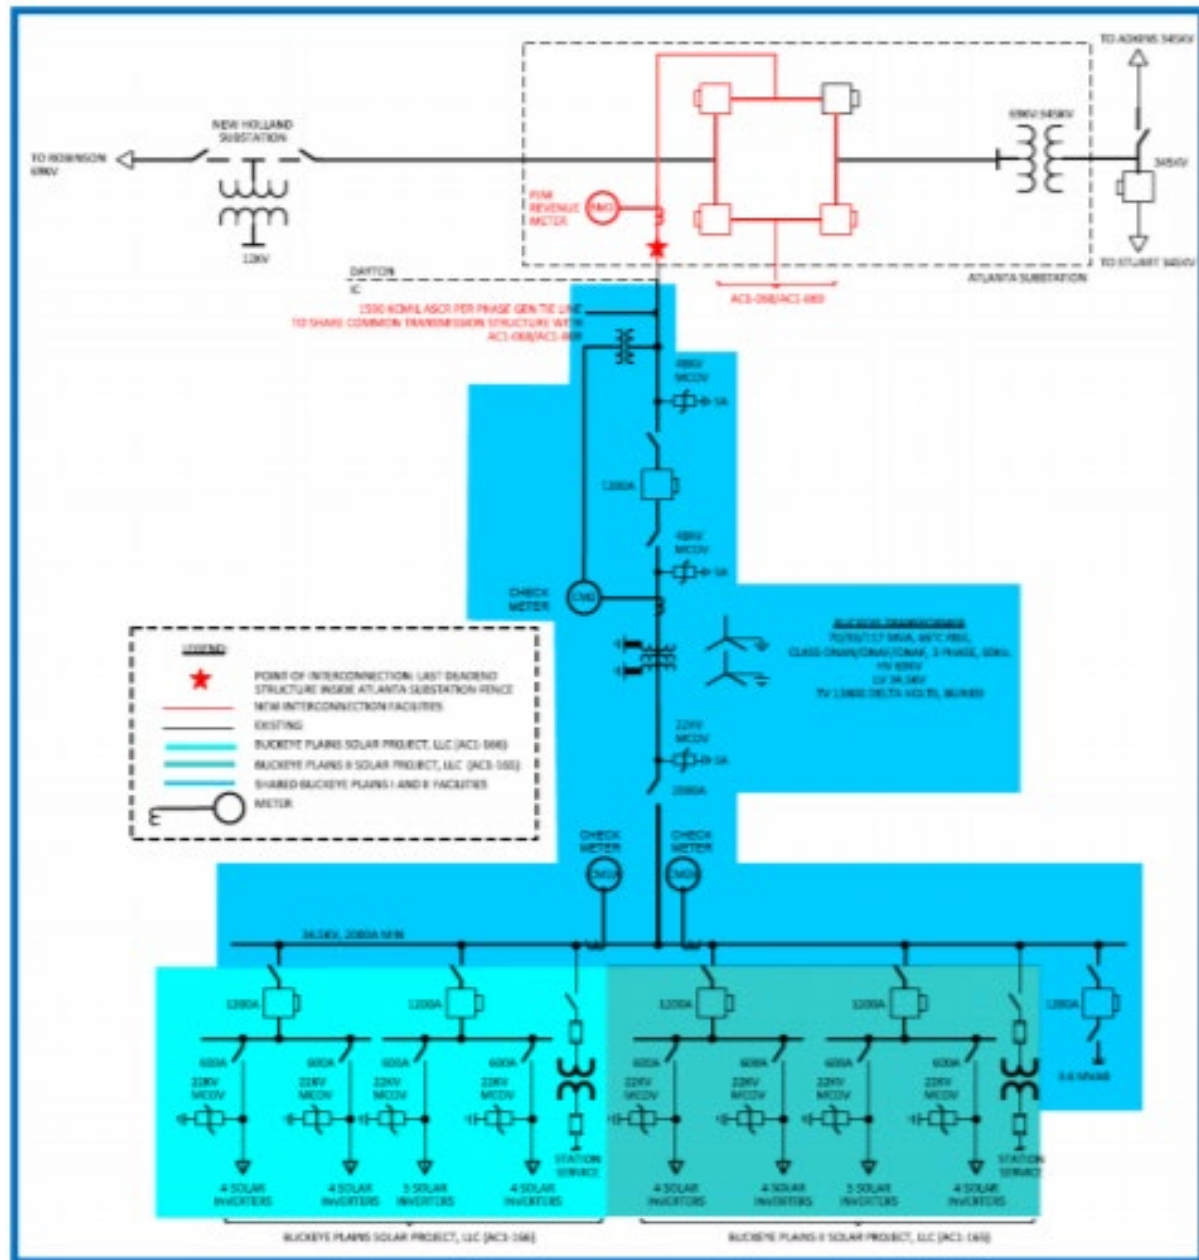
TO ADKINS 345KV

NEW HOLLAND SUBSTATION

TO ROBINSON 69KV

12KV

69KV:345KV

345KV

PJM REVENUE METER

RMG

TO STUART 345KV

DAYTON IC

ATLANTA SUBSTATION

AC1-068/AC1-069

1590 KCMIL ASCR PER PHASE GEN TIE LINE TO SHARE COMMON TRANSMISSION STRUCTURE WITH AC1-068/AC1-069

98KV MCOV

SA

1200A

98KV MCOV

SA

CHECK METER

CM2

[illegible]

70/93/117 MVA, 65°C RISE, CLASS ONAN/ONAF/ONAF, 3 PHASE, 60Hz, HV 69KV, LV 34.5KV, TV 13800 DELTA VOLTS, BURIED

LEGEND

POINT OF INTERCONNECTION: LAST DEADEND STRUCTURE INSIDE ATLANTA SUBSTATION FENCE

NEW INTERCONNECTION FACILITIES

EXISTING

BUCKEYE PLAINS SOLAR PROJECT, LLC (AC1-166)

BUCKEYE PLAINS II SOLAR PROJECT, LLC (AC1-165)

SHARED BUCKEYE PLAINS I AND II FACILITIES

METER

22KV MCOV

SA

2000A

CHECK METER

CM1A

CHECK METER

CM1B

34.5KV, 2000A MIN

1200A

1200A

1200A

1200A

1200A

600A

600A

600A

600A

600A

600A

600A

600A

22KV MCOV

22KV MCOV

22KV MCOV

22KV MCOV

22KV MCOV

22KV MCOV

22KV MCOV

22KV MCOV

3.6 MVAR

STATION SERVICE

STATION SERVICE

4 SOLAR INVERTERS

4 SOLAR INVERTERS

5 SOLAR INVERTERS

4 SOLAR INVERTERS

4 SOLAR INVERTERS

4 SOLAR INVERTERS

5 SOLAR INVERTERS

4 SOLAR INVERTERS

BUCKEYE PLAINS SOLAR PROJECT, LLC (AC1-166)

BUCKEYE PLAINS II SOLAR PROJECT, LLC (AC1-165)